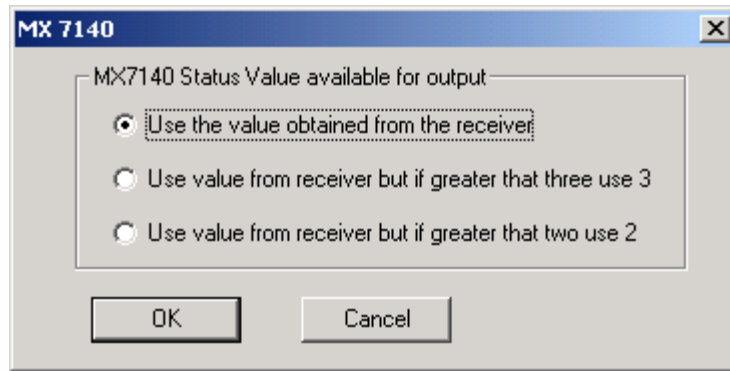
MX 7140

MX7140 Status Value available for output

Use the value obtained from the receiver

Use value from receiver but if greater that three use 3

Use value from receiver but if greater that two use 2

OK

Cancel